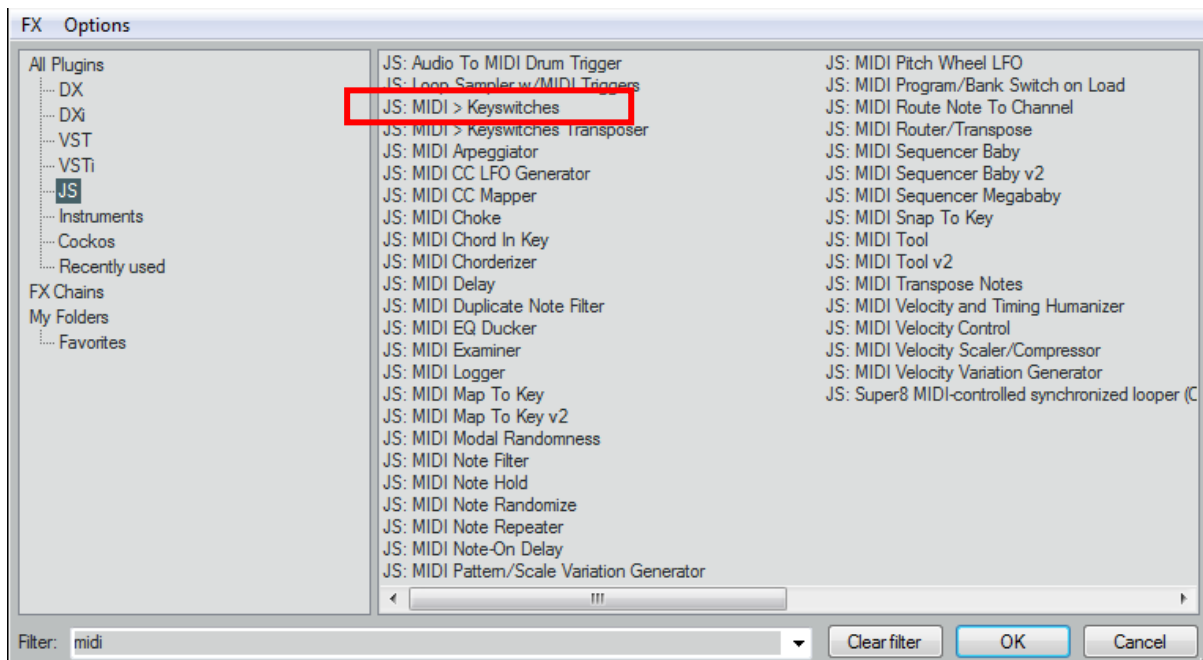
FX Options

All Plugins
DX
DXi
VST
VSTi
JS
Instruments
Cockos
Recently used
FX Chains
My Folders
Favorites

JS: Audio To MIDI Drum Trigger
JS: Loop Sampler w/MIDI Triggers
JS: MIDI > Keyswitches
JS: MIDI > Keyswitches Transposer
JS: MIDI Arpeggiator
JS: MIDI CC LFO Generator
JS: MIDI CC Mapper
JS: MIDI Choke
JS: MIDI Chord In Key
JS: MIDI Chorderizer
JS: MIDI Delay
JS: MIDI Duplicate Note Filter
JS: MIDI EQ Ducker
JS: MIDI Examiner
JS: MIDI Logger
JS: MIDI Map To Key
JS: MIDI Map To Key v2
JS: MIDI Modal Randomness
JS: MIDI Note Filter
JS: MIDI Note Hold
JS: MIDI Note Randomize
JS: MIDI Note Repeater
JS: MIDI Note-On Delay
JS: MIDI Pattern/Scale Variation Generator

JS: MIDI Pitch Wheel LFO
JS: MIDI Program/Bank Switch on Load
JS: MIDI Route Note To Channel
JS: MIDI Router/Transpose
JS: MIDI Sequencer Baby
JS: MIDI Sequencer Baby v2
JS: MIDI Sequencer Megababy
JS: MIDI Snap To Key
JS: MIDI Tool
JS: MIDI Tool v2
JS: MIDI Transpose Notes
JS: MIDI Velocity and Timing Humanizer
JS: MIDI Velocity Control
JS: MIDI Velocity Scaler/Compressor
JS: MIDI Velocity Variation Generator
JS: Super8 MIDI-controlled synchronized looper (C

III

Filter: midi
Clear filter
OK
Cancel